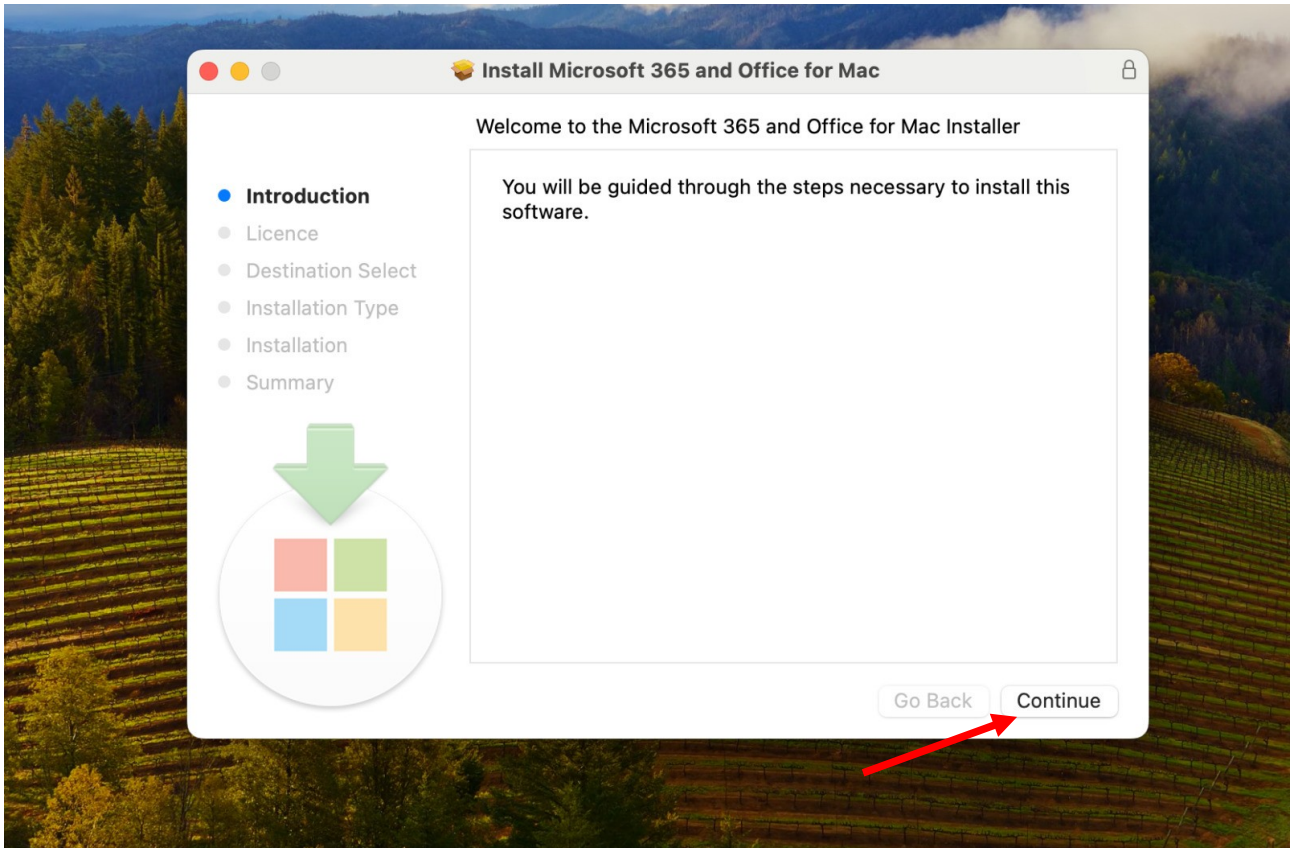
Install Microsoft 365 and Office for Mac

Welcome to the Microsoft 365 and Office for Mac Installer

Introduction
Licence
Destination Select
Installation Type
Installation
Summary

You will be guided through the steps necessary to install this software.

Go Back
Continue